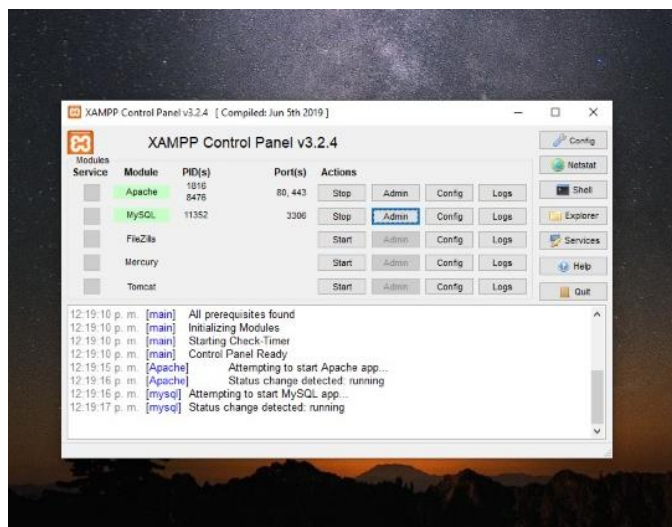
XAMPP Control Panel v3.2.4 [ Compiled: Jun 5th 2019 ]

XAMPP Control Panel v3.2.4

Config
Netstat
Shell
Explorer
Services
Help
Quit

| Modules Service | Module | PID(s) | Port(s) | Actions | | | |
|---|---|---|---|---|---|---|---|
| | Apache | 1816 8476 | 80, 443 | Stop | Admin | Config | Logs |
| | MySQL | 11352 | 3306 | Stop | Admin | Config | Logs |
| | FileZilla | | | Start | Admin | Config | Logs |
| | Mercury | | | Start | Admin | Config | Logs |
| | Tomcat | | | Start | Admin | Config | Logs |

12:19:10 p. m. [main] All prerequisites found
12:19:10 p. m. [main] Initializing Modules
12:19:10 p. m. [main] Starting Check-Timer
12:19:10 p. m. [main] Control Panel Ready
12:19:15 p. m. [Apache] Attempting to start Apache app...
12:19:16 p. m. [Apache] Status change detected: running
12:19:16 p. m. [mysql] Attempting to start MySQL app...
12:19:17 p. m. [mysql] Status change detected: running